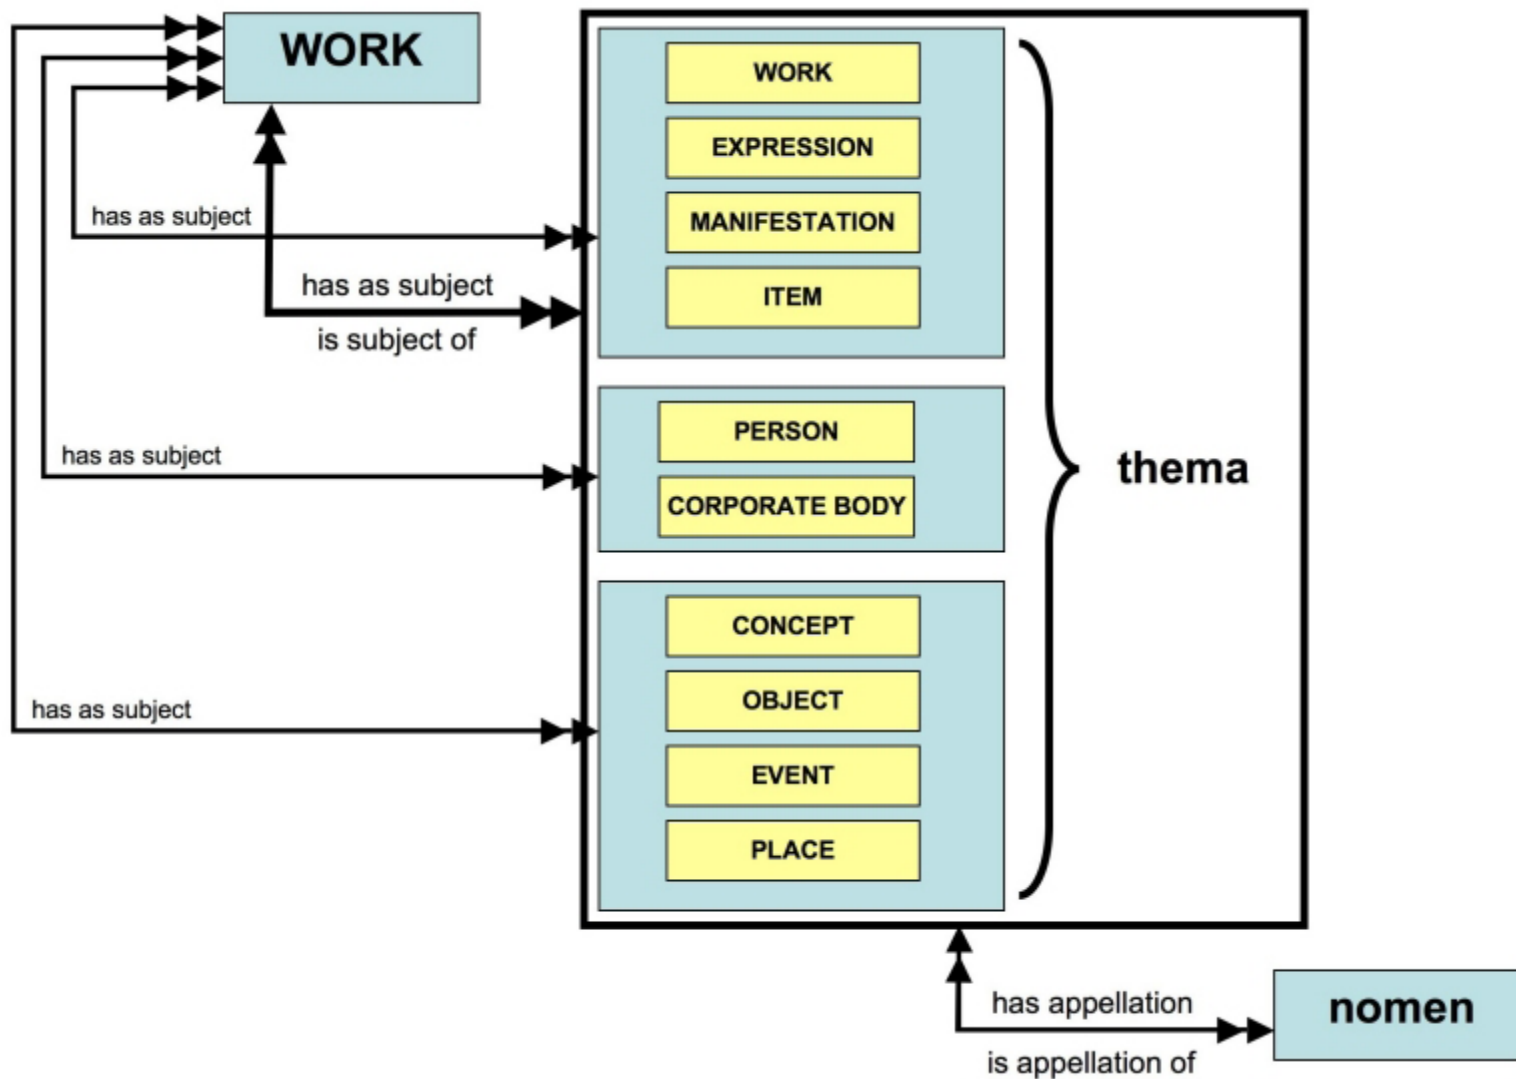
WORK

WORK

EXPRESSION

MANIFESTATION

ITEM

has as subject

has as subject

is subject of

PERSON

CORPORATE BODY

has as subject

thema

CONCEPT

OBJECT

EVENT

PLACE

has as subject

has appellation

is appellation of

nomen